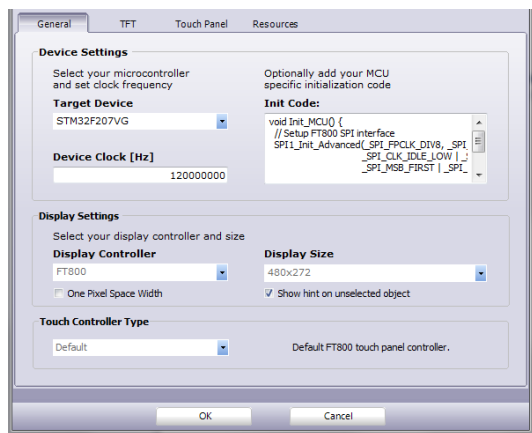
General TFT Touch Panel Resources

Device Settings

Select your microcontroller and set clock frequency

Target Device

STM32F207VG

Device Clock [Hz]

120000000

Optionally add your MCU specific initialization code

Init Code:

void Init_MCU() {
// Setup FT800 SPI interface
SPI1_Init_Advanced(_SPI_FPCLK_DIV8, _SPI
_SPI_CLK_IDLE_LOW | _
_SPI_MSB_FIRST | _SPI_

Display Settings

Select your display controller and size

Display Controller

FT800

One Pixel Space Width

Display Size

480x272

Show hint on unselected object

Touch Controller Type

Default

Default FT800 touch panel controller.

OK Cancel